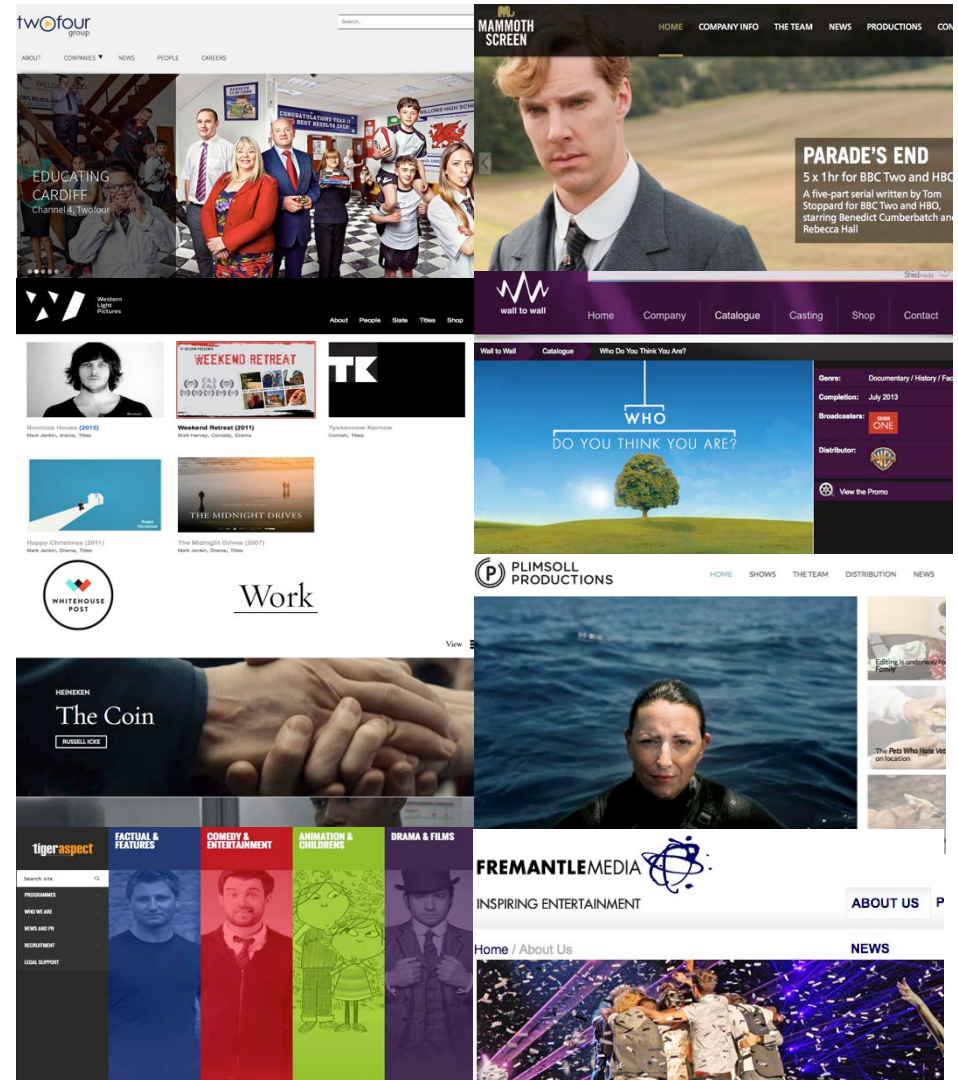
twofour group

Search...

ABOUT COMPANIES ▼ NEWS PEOPLE CAREERS

CONGRATULATIONS YEAR 11

EDUCATING CARDIFF
Channel 4, Twofour

MAMMOTH SCREEN

HOME COMPANY INFO THE TEAM NEWS PRODUCTIONS CON

PARADE'S END
5 x 1hr for BBC Two and HBO
A five-part serial written by Tom Stoppard for BBC Two and HBO, starring Benedict Cumberbatch and Rebecca Hall

Shedmedia

Western Light Pictures

About People Slate Titles Shop

WEEKEND RETREAT

TK

Broncos House (2015)
Mark Jenkin, Drama, Titles

Weekend Retreat (2011)
Brett Harvey, Comedy, Drama

Tyekanow Kernow
Cornish, Titles

Happy Christmas

Happy Christmas (2011)
Mark Jenkin, Drama, Titles

THE MIDNIGHT DRIVES

The Midnight Drives (2007)
Mark Jenkin, Drama, Titles

wall to wall

Home Company Catalogue Casting Shop Contact

Wall to Wall Catalogue Who Do You Think You Are?

WHO
DO YOU THINK YOU ARE?

Genre: Documentary / History / Fac
Completion: July 2013
Broadcasters: BBC ONE
Distributor:
View the Promo

WHITEHOUSE POST

Work

View

HEINEKEN
The Coin
RUSSELL ICKE

PLIMSOLL PRODUCTIONS

HOME SHOWS THE TEAM DISTRIBUTION NEWS

Editing is underway for Family

The Pets Who Hate Vet on location

tigeraspect

Search site

PROGRAMMES
WHO WE ARE
NEWS AND PR
RECRUITMENT
LEGAL SUPPORT

FACTUAL & FEATURES

COMEDY & ENTERTAINMENT

ANIMATION & CHILDRENS

DRAMA & FILMS

FREMANTLEMEDIA

INSPIRING ENTERTAINMENT

ABOUT US P

Home / About Us

NEWS